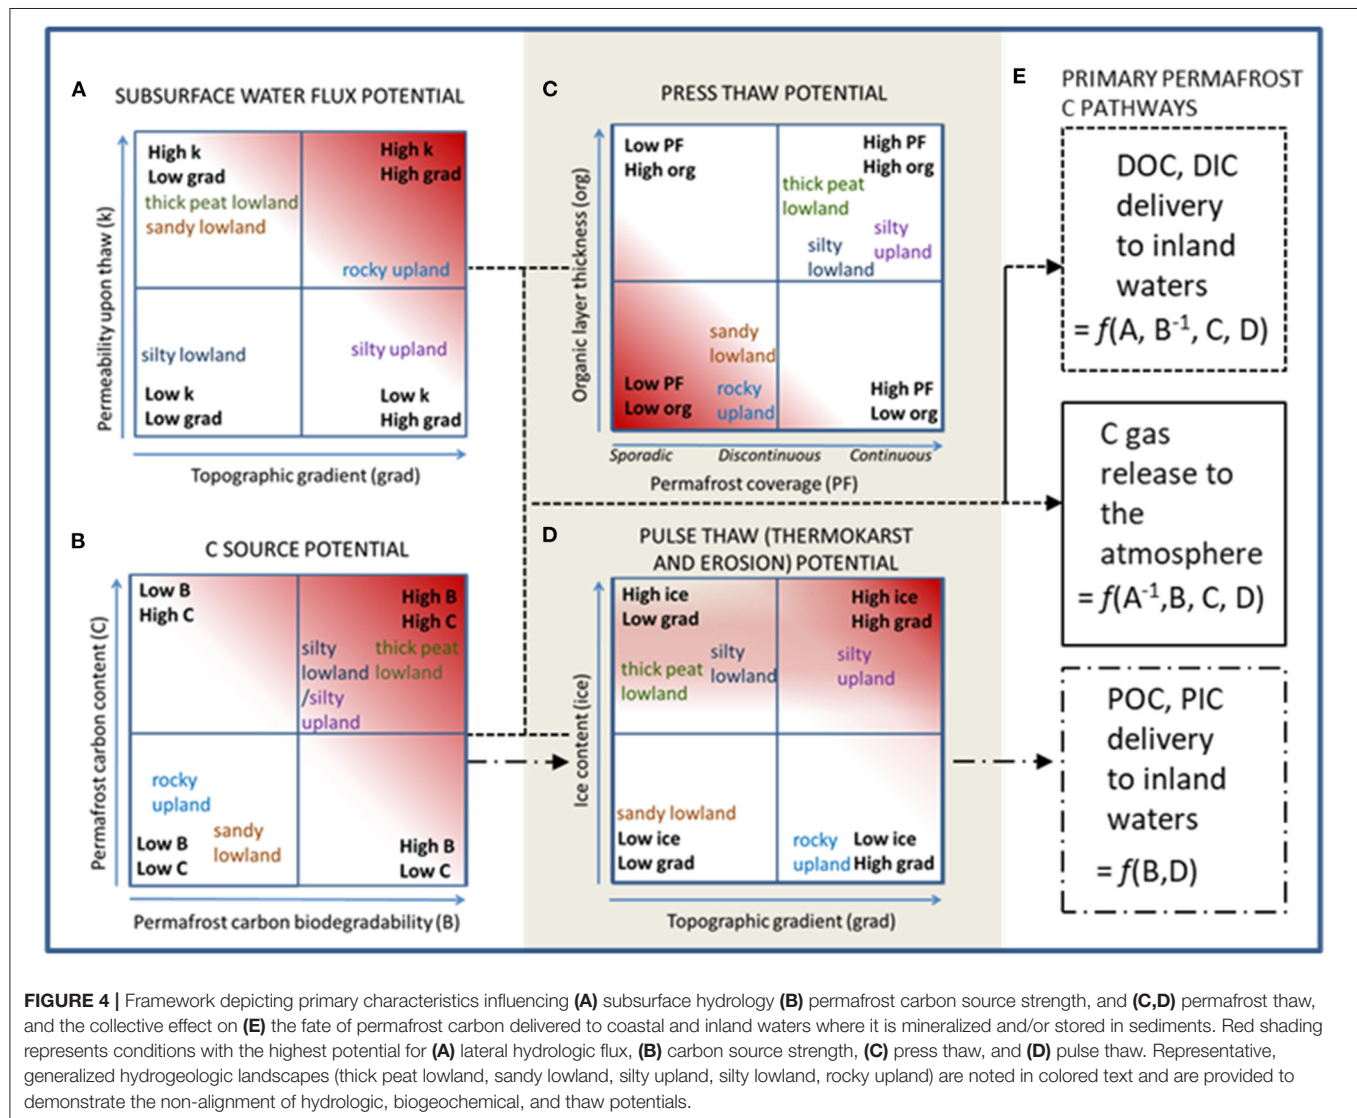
A SUBSURFACE WATER FLUX POTENTIAL

Permeability upon thaw (k)

High k
Low grad
thick peat lowland
sandy lowland

High k
High grad
rocky upland

silty lowland
Low k
Low grad

silty upland
Low k
High grad

Topographic gradient (grad)

C PRESS THAW POTENTIAL

Organic layer thickness (org)

Low PF
High org

High PF
High org
thick peat lowland
silty lowland
silty upland

Low PF
Low org
sandy lowland
rocky upland

High PF
Low org

Sporadic Discontinuous Continuous
Permafrost coverage (PF)

E PRIMARY PERMAFROST C PATHWAYS

DOC, DIC delivery to inland waters
= $f$(A, B$^{-1}$, C, D)

C gas release to the atmosphere
= $f$(A$^{-1}$,B, C, D)

POC, PIC delivery to inland waters
= $f$(B,D)

B C SOURCE POTENTIAL

Permafrost carbon content (C)

Low B
High C

High B
High C
silty lowland /silty upland
thick peat lowland

rocky upland
Low B
Low C
sandy lowland

High B
Low C

Permafrost carbon biodegradability (B)

D PULSE THAW (THERMOKARST AND EROSION) POTENTIAL

Ice content (ice)

High ice
Low grad
thick peat lowland
silty lowland

High ice
High grad
silty upland

sandy lowland
Low ice
Low grad

rocky upland
Low ice
High grad

Topographic gradient (grad)

FIGURE 4 | Framework depicting primary characteristics influencing (A) subsurface hydrology (B) permafrost carbon source strength, and (C,D) permafrost thaw, and the collective effect on (E) the fate of permafrost carbon delivered to coastal and inland waters where it is mineralized and/or stored in sediments. Red shading represents conditions with the highest potential for (A) lateral hydrologic flux, (B) carbon source strength, (C) press thaw, and (D) pulse thaw. Representative, generalized hydrogeologic landscapes (thick peat lowland, sandy lowland, silty upland, silty lowland, rocky upland) are noted in colored text and are provided to demonstrate the non-alignment of hydrologic, biogeochemical, and thaw potentials.